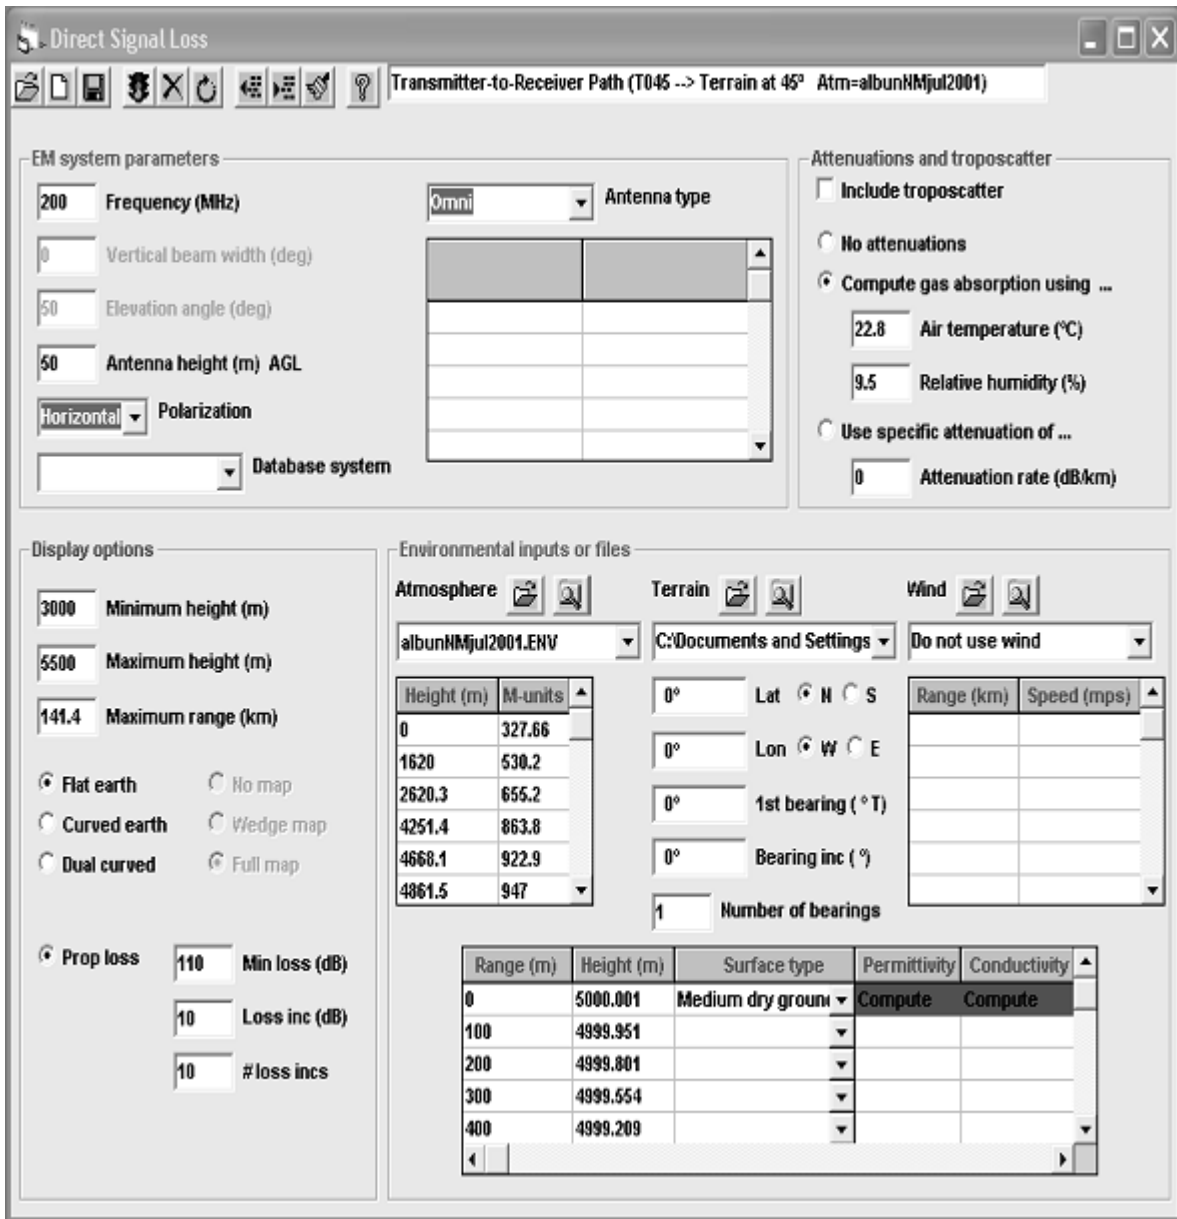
Direct Signal Loss

Transmitter-to-Receiver Path (T045 --> Terrain at 45° Atm=albunNMjul2001)

EM system parameters

200 Frequency (MHz)

0 Vertical beam width (deg)

50 Elevation angle (deg)

50 Antenna height (m) AGL

Horizontal Polarization

Database system

Omni Antenna type

Attenuations and troposcatter

Include troposcatter

No attenuations

Compute gas absorption using ...

22.8 Air temperature (°C)

9.5 Relative humidity (%)

Use specific attenuation of ...

0 Attenuation rate (dB/km)

Display options

3000 Minimum height (m)

5500 Maximum height (m)

141.4 Maximum range (km)

Flat earth

Curved earth

Dual curved

No map

Wedge map

Full map

Prop loss

110 Min loss (dB)

10 Loss inc (dB)

10 #loss incs

Environmental inputs or files

Atmosphere

albunNMjul2001.ENV

| Height (m) | M-units |
|---|---|
| 0 | 327.66 |
| 1620 | 530.2 |
| 2620.3 | 655.2 |
| 4251.4 | 863.8 |
| 4668.1 | 922.9 |
| 4861.5 | 947 |

Terrain

C:\Documents and Settings

0° Lat N S

0° Lon W E

0° 1st bearing ( ° T)

0° Bearing inc ( °)

1 Number of bearings

Wind

Do not use wind

| Range (km) | Speed (mps) |
|---|---|

| Range (m) | Height (m) | Surface type | Permittivity | Conductivity |
|---|---|---|---|---|
| 0 | 5000.001 | Medium dry groun | Compute | Compute |
| 100 | 4999.951 | | | |
| 200 | 4999.801 | | | |
| 300 | 4999.554 | | | |
| 400 | 4999.209 | | | |